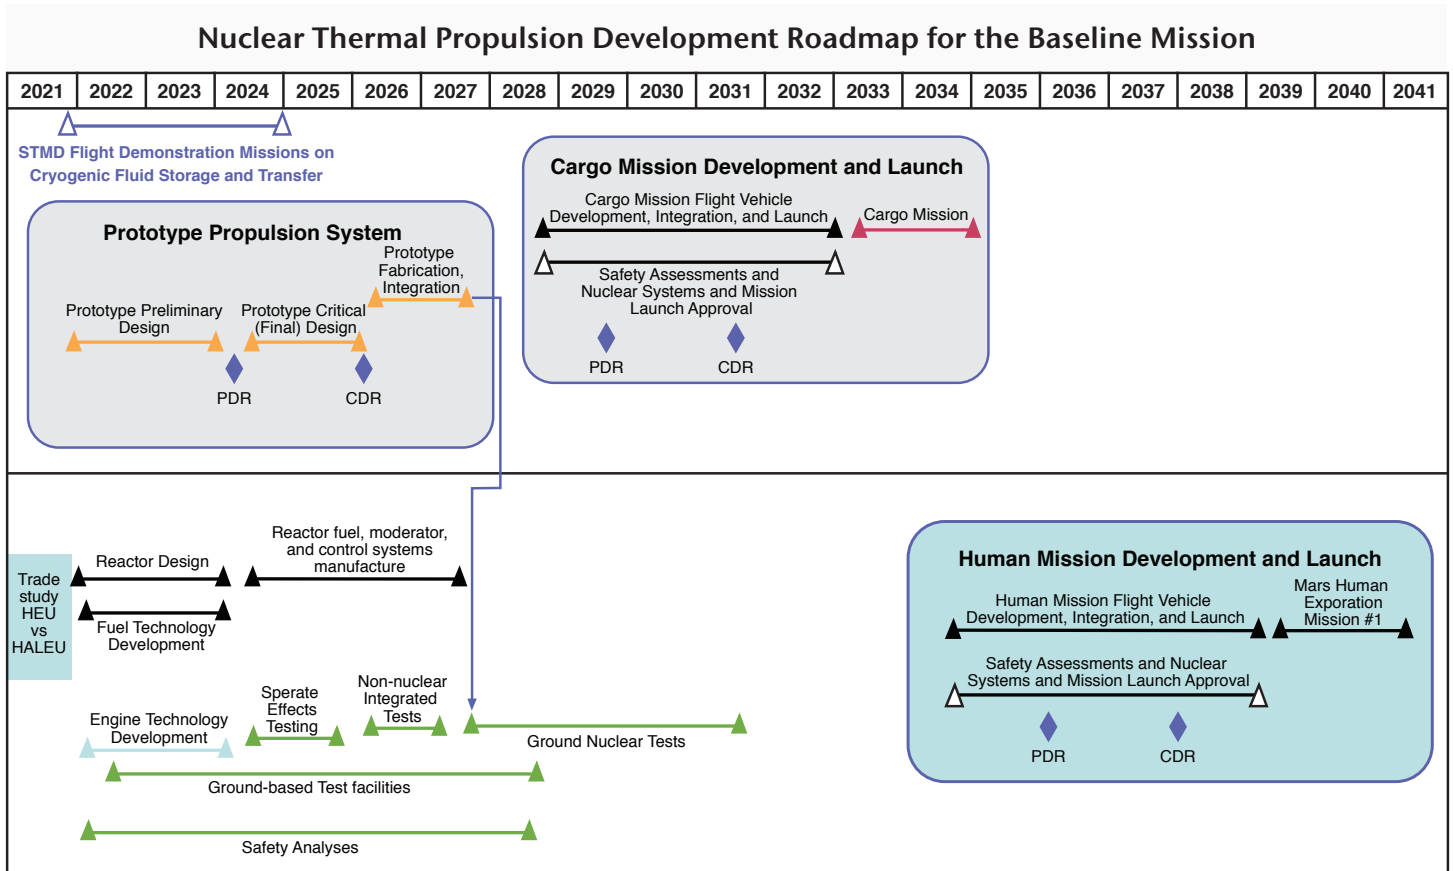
Nuclear Thermal Propulsion Development Roadmap for the Baseline Mission

| 2021 | 2022 | 2023 | 2024 | 2025 | 2026 | 2027 | 2028 | 2029 | 2030 | 2031 | 2032 | 2033 | 2034 | 2035 | 2036 | 2037 | 2038 | 2039 | 2040 | 2041 |
|---|---|---|---|---|---|---|---|---|---|---|---|---|---|---|---|---|---|---|---|---|

STMD Flight Demonstration Missions on Cryogenic Fluid Storage and Transfer

Prototype Propulsion System

Prototype Preliminary Design

Prototype Critical (Final) Design

Prototype Fabrication, Integration

PDR

CDR

Cargo Mission Development and Launch

Cargo Mission Flight Vehicle Development, Integration, and Launch

Cargo Mission

Safety Assessments and Nuclear Systems and Mission Launch Approval

PDR

CDR

Trade study HEU vs HALEU

Reactor Design

Reactor fuel, moderator, and control systems manufacture

Fuel Technology Development

Engine Technology Development

Sperate Effects Testing

Non-nuclear Integrated Tests

Ground Nuclear Tests

Ground-based Test facilities

Safety Analyses

Human Mission Development and Launch

Human Mission Flight Vehicle Development, Integration, and Launch

Mars Human Exporation Mission #1

Safety Assessments and Nuclear Systems and Mission Launch Approval

PDR

CDR